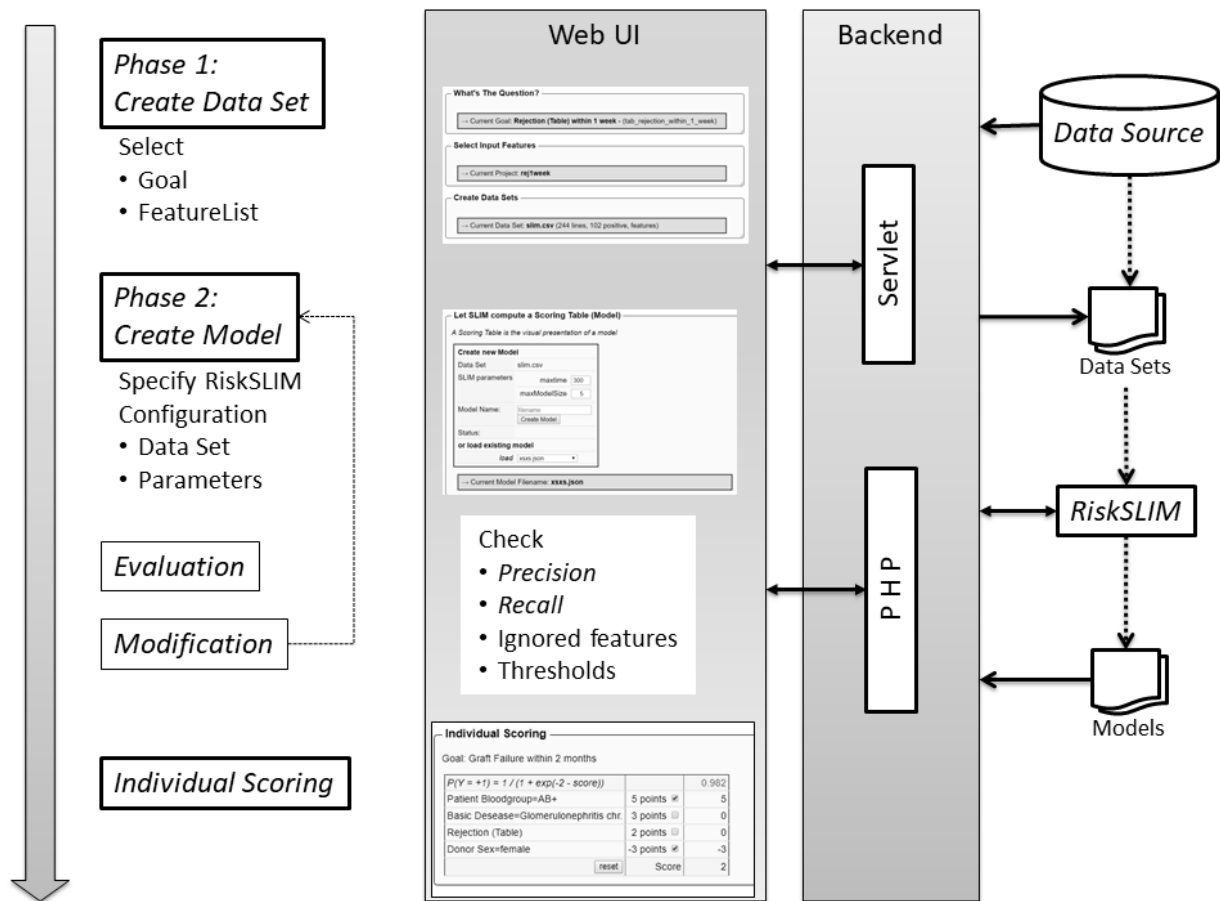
Phase 1:
Create Data Set

Select
• Goal
• FeatureList

Phase 2:
Create Model

Specify RiskSLIM Configuration
• Data Set
• Parameters

Evaluation

Modification

Individual Scoring

Web UI

What's The Question?
→ Current Goal: Rejection (Table) within 1 week - (tab_rejection_within_1_week)

Select Input Features
→ Current Project: rej1week

Create Data Sets
→ Current Data Set: slim.csv (244 lines, 102 positive, features)

Let SLIM compute a Scoring Table (Model)
A Scoring Table is the visual presentation of a model

Create new Model
Data Set slim.csv
SLIM parameters maxtime 300
maxModelSize 5
Model Name: filename
Create Model
Status:
or load existing model
load xsxs.json

→ Current Model Filename: xsxs.json

Check
• Precision
• Recall
• Ignored features
• Thresholds

Individual Scoring
Goal: Graft Failure within 2 months

| $P(Y = +1) = 1 / (1 + exp(-2 - score))$ | | 0.982 |
|---|---|---|
| Patient Bloodgroup=AB+ | 5 points | 5 |
| Basic Desease=Glomerulonephritis chr. | 3 points | 0 |
| Rejection (Table) | 2 points | 0 |
| Donor Sex=female | -3 points | -3 |
| reset | Score | 2 |

Backend

Servlet

P H P

Data Source

Data Sets

RiskSLIM

Models